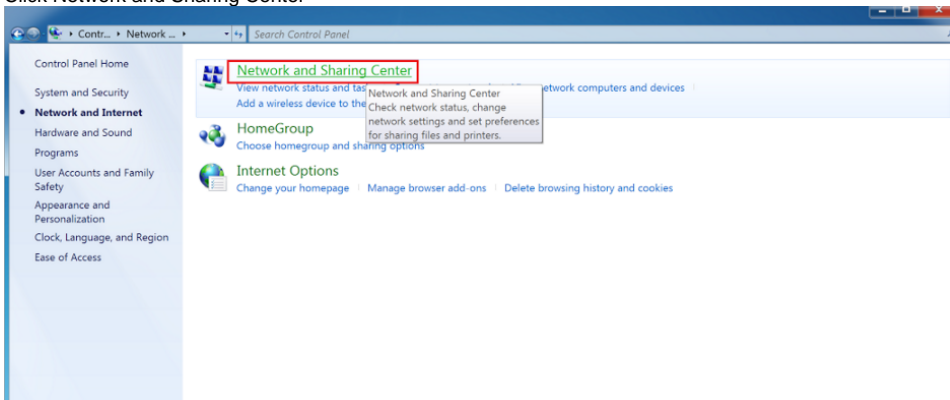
Click Network and Sharing Center

Contr... ▸ Network ... ▸

Search Control Panel

Control Panel Home

System and Security

Network and Internet

Hardware and Sound

Programs

User Accounts and Family Safety

Appearance and Personalization

Clock, Language, and Region

Ease of Access

Network and Sharing Center

View network status and tas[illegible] etwork computers and devices

Add a wireless device to the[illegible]

Network and Sharing Center
Check network status, change network settings and set preferences for sharing files and printers.

HomeGroup

Choose homegroup and sharing options

Internet Options

Change your homepage | Manage browser add-ons | Delete browsing history and cookies